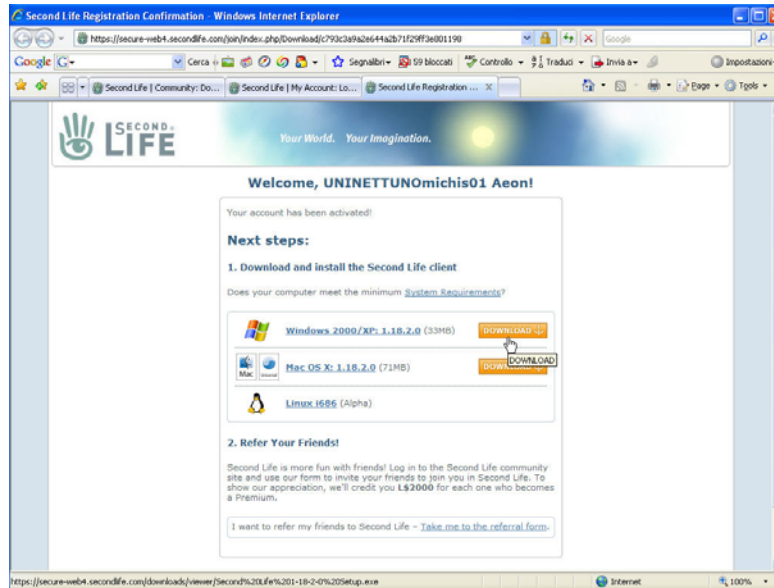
Second Life Registration Confirmation - Windows Internet Explorer

https://secure-web4.secondlife.com/join/index.php/Download/c793c3a9a2e644a2b71f29ff3e801190

Google

Google G- Cerca Segnalibri 59 bloccati Controllo Traduci Invia a Impostazioni

Second Life | Community: Do... Second Life | My Account: Lo... Second Life Registration ... Pagina Strumenti

SECOND LIFE Your World. Your Imagination.

Welcome, UNINETTUNOmichis01 Aeon!

Your account has been activated!

Next steps:

1. Download and install the Second Life client

Does your computer meet the minimum System Requirements?

Windows 2000/XP: 1.18.2.0 (33MB) DOWNLOAD

DOWNLOAD

Mac Universal Mac OS X: 1.18.2.0 (71MB) DOWNLOAD

Linux i686 (Alpha)

2. Refer Your Friends!

Second Life is more fun with friends! Log in to the Second Life community site and use our form to invite your friends to join you in Second Life. To show our appreciation, we'll credit you L$2000 for each one who becomes a Premium.

I want to refer my friends to Second Life - Take me to the referral form.

https://secure-web4.secondlife.com/downloads/viewer/Second%20Life%201-18-2-0%20Setup.exe Internet 100%